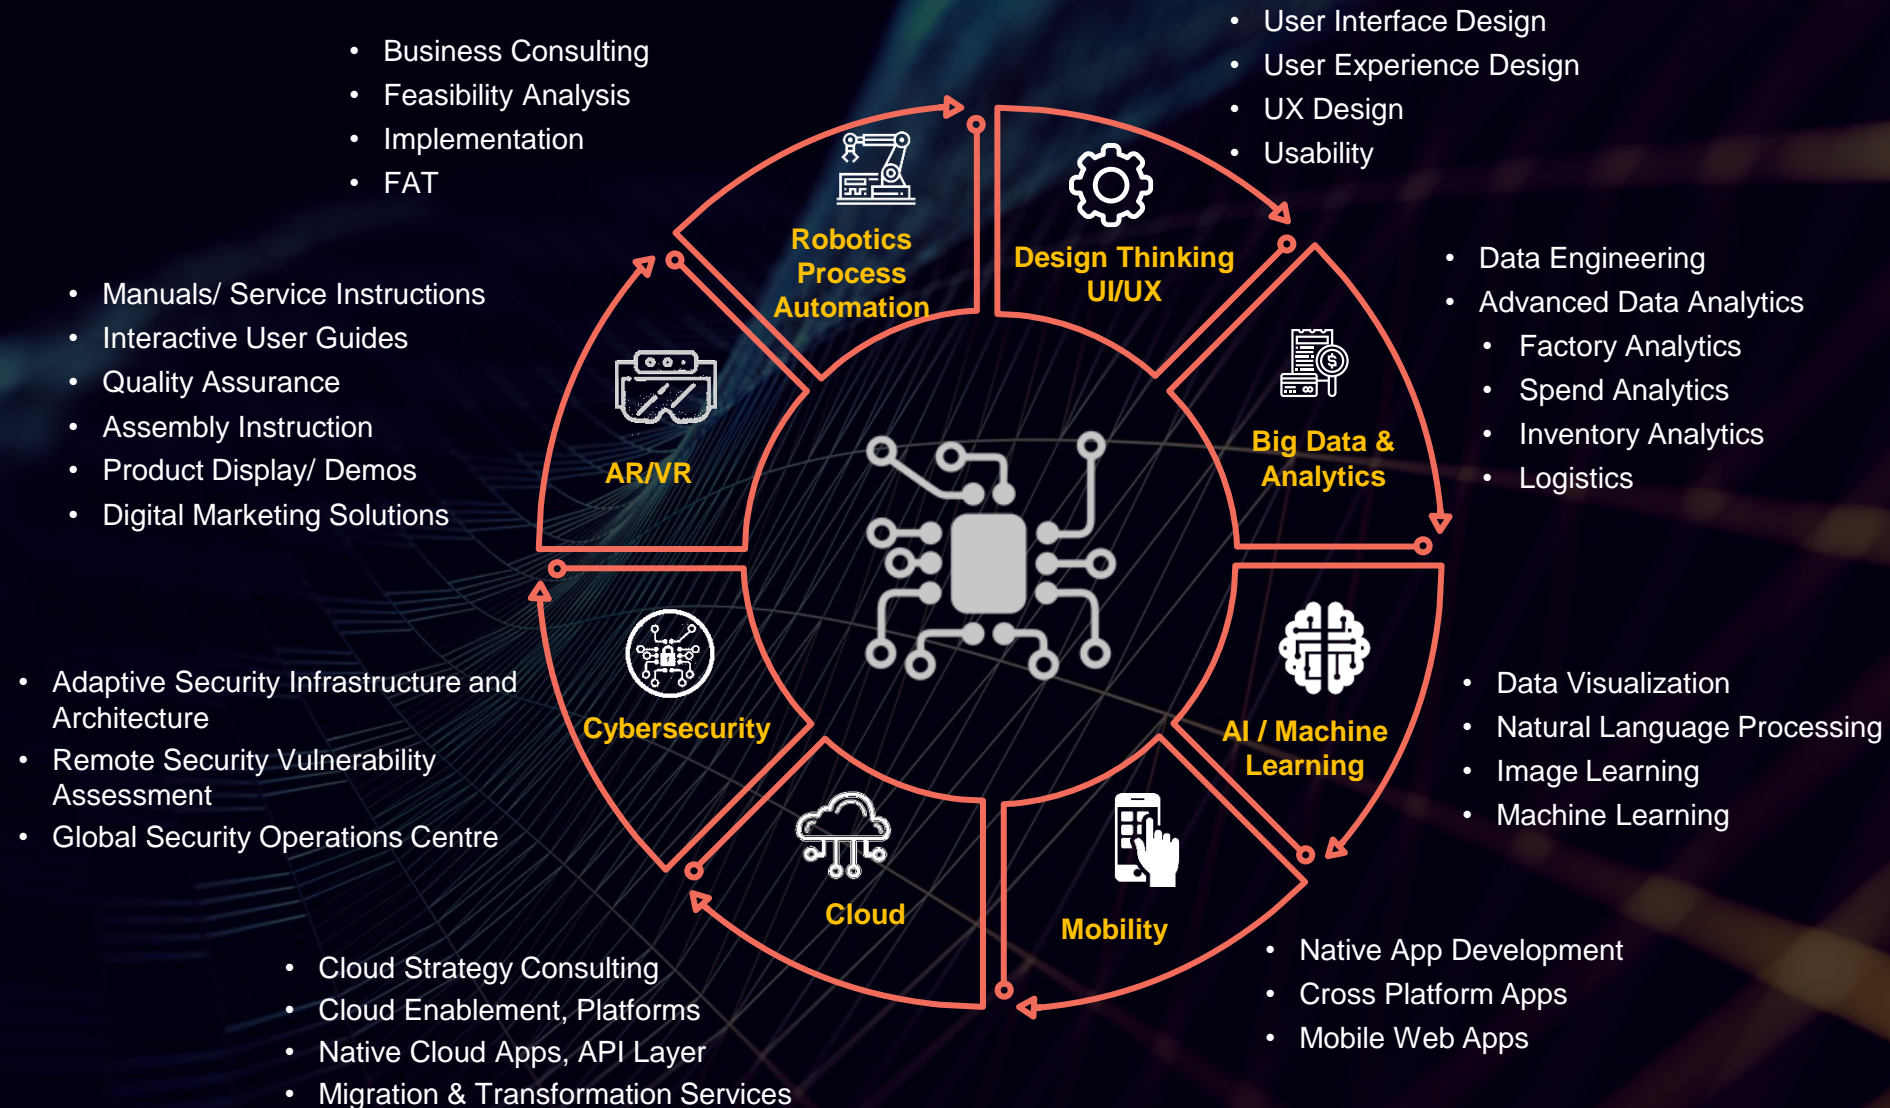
- Business Consulting
- Feasibility Analysis
- Implementation
- FAT

- User Interface Design
- User Experience Design
- UX Design
- Usability

Robotics Process Automation

Design Thinking UI/UX

- Manuals/ Service Instructions
- Interactive User Guides
- Quality Assurance
- Assembly Instruction
- Product Display/ Demos
- Digital Marketing Solutions

AR/VR

Big Data & Analytics

- Data Engineering
- Advanced Data Analytics
  - Factory Analytics
  - Spend Analytics
  - Inventory Analytics
  - Logistics

- Adaptive Security Infrastructure and Architecture
- Remote Security Vulnerability Assessment
- Global Security Operations Centre

Cybersecurity

AI / Machine Learning

- Data Visualization
- Natural Language Processing
- Image Learning
- Machine Learning

Cloud

Mobility

- Native App Development
- Cross Platform Apps
- Mobile Web Apps

- Cloud Strategy Consulting
- Cloud Enablement, Platforms
- Native Cloud Apps, API Layer
- Migration & Transformation Services